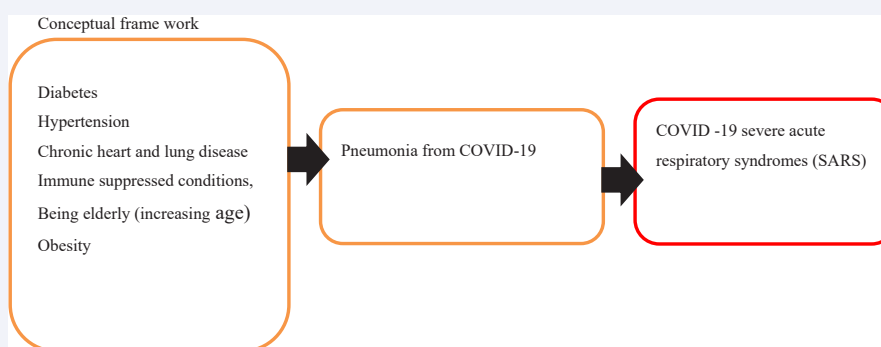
Conceptual frame work

Diabetes
Hypertension
Chronic heart and lung disease
Immune suppressed conditions,
Being elderly (increasing age)
Obesity

Pneumonia from COVID-19

COVID -19 severe acute respiratory syndromes (SARS)